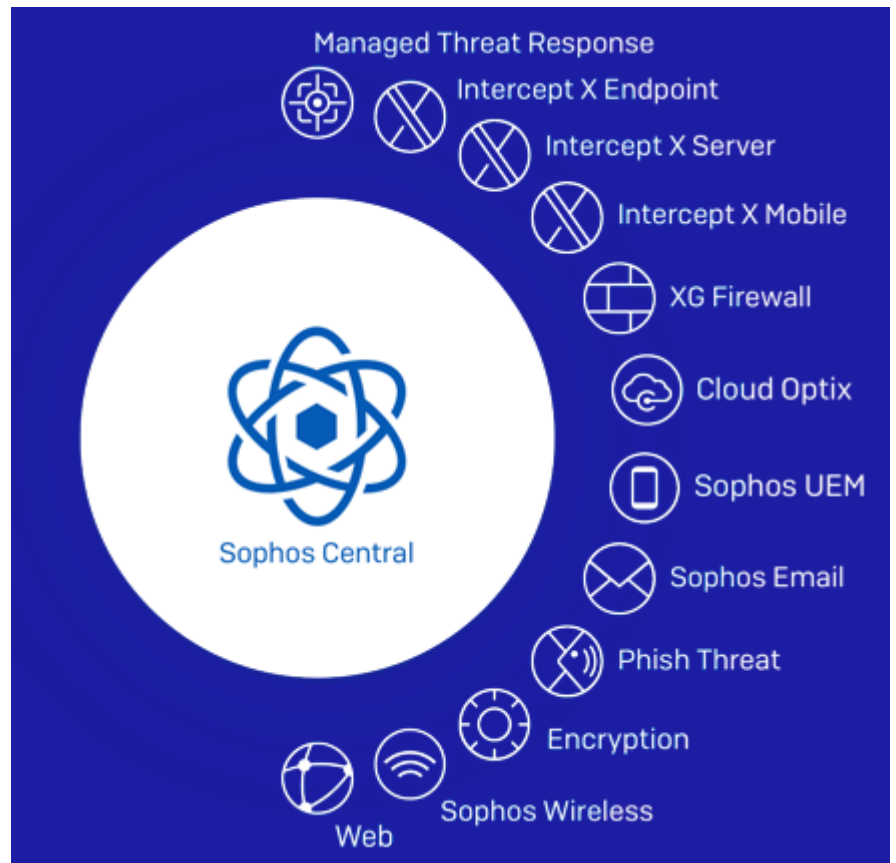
Sophos Central

Managed Threat Response

Intercept X Endpoint

Intercept X Server

Intercept X Mobile

XG Firewall

Cloud Optix

Sophos UEM

Sophos Email

Phish Threat

Encryption

Sophos Wireless

Web